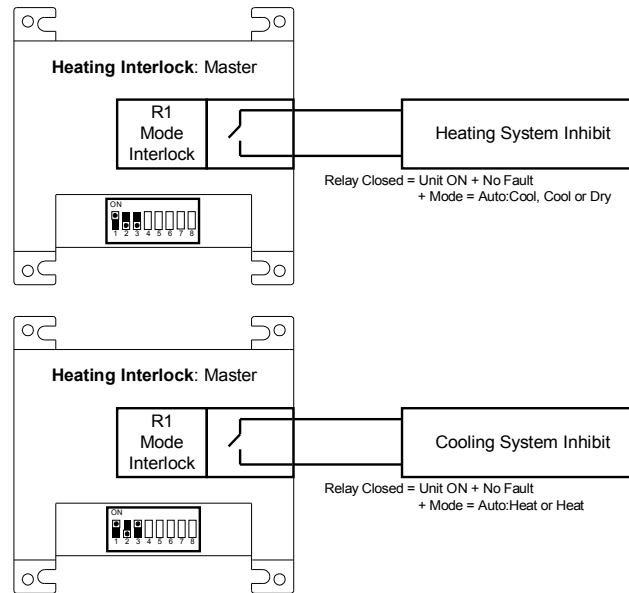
**Heating Interlock**: Master

R1
Mode
Interlock

Heating System Inhibit

Relay Closed = Unit ON + No Fault
+ Mode = Auto:Cool, Cool or Dry

ON
1 2 3 4 5 6 7 8

**Heating Interlock**: Master

R1
Mode
Interlock

Cooling System Inhibit

Relay Closed = Unit ON + No Fault
+ Mode = Auto:Heat or Heat

ON
1 2 3 4 5 6 7 8